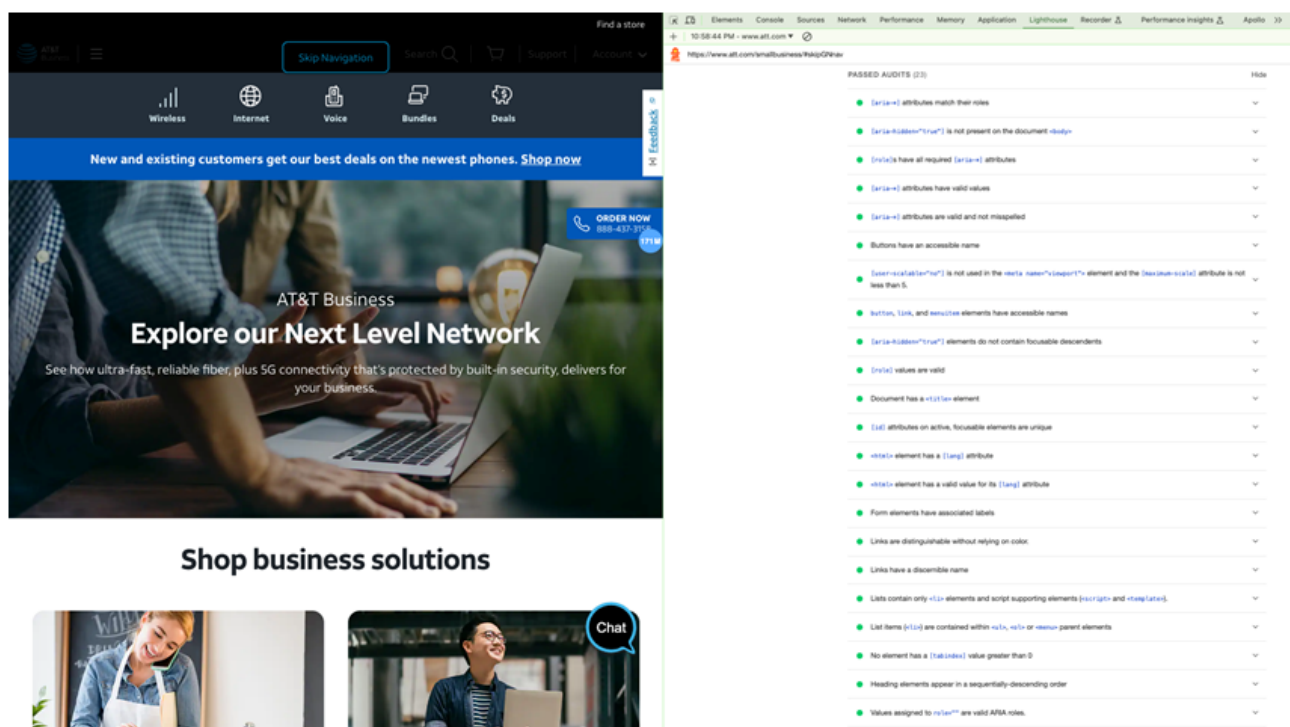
Find a store

AT&T Business

Skip Navigation

Search

Support

Account

Wireless

Internet

Voice

Bundles

Deals

Feedback

New and existing customers get our best deals on the newest phones. Shop now

ORDER NOW
888-437-315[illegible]

171 M

AT&T Business

Explore our Next Level Network

See how ultra-fast, reliable fiber, plus 5G connectivity that's protected by built-in security, delivers for your business.

Shop business solutions

Chat

Elements Console Sources Network Performance Memory Application Lighthouse Recorder Performance insights Apollo

10:58:44 PM - www.att.com

https://www.att.com/smallbusiness/#skipGNav

PASSED AUDITS (23)

Hide

[aria-*] attributes match their roles

[aria-hidden="true"] is not present on the document <body>

[role]s have all required [aria-*] attributes

[aria-*] attributes have valid values

[aria-*] attributes are valid and not misspelled

Buttons have an accessible name

[user-scalable="no"] is not used in the <meta name="viewport"> element and the [maximum-scale] attribute is not less than 5.

button, link, and menuitem elements have accessible names

[aria-hidden="true"] elements do not contain focusable descendents

[role] values are valid

Document has a <title> element

[id] attributes on active, focusable elements are unique

<html> element has a [lang] attribute

<html> element has a valid value for its [lang] attribute

Form elements have associated labels

Links are distinguishable without relying on color.

Links have a discernible name

Lists contain only <li> elements and script supporting elements (<script> and <template>).

List items (<li>) are contained within <ul>, <ol> or <menu> parent elements

No element has a [tabindex] value greater than 0

Heading elements appear in a sequentially-descending order

Values assigned to role="" are valid ARIA roles.